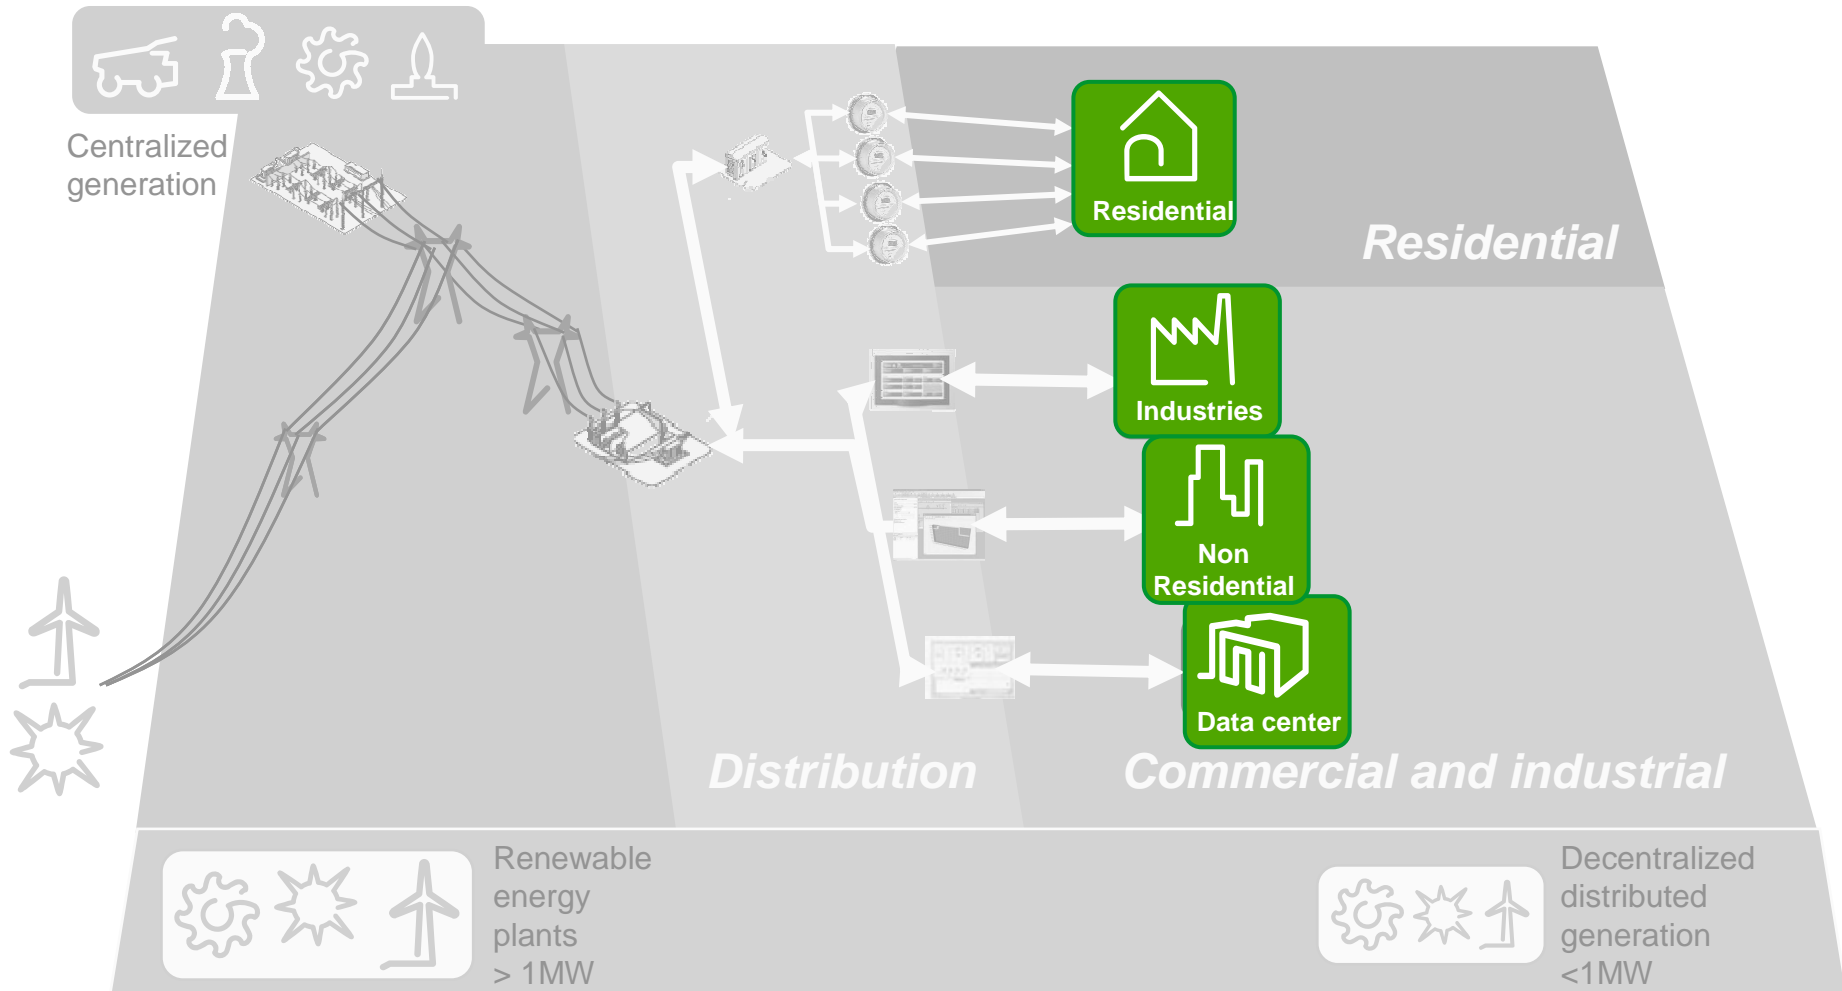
Centralized generation

Residential

Residential

Industries

Non Residential

Data center

Distribution

Commercial and industrial

Renewable energy plants > 1MW

Decentralized distributed generation <1MW